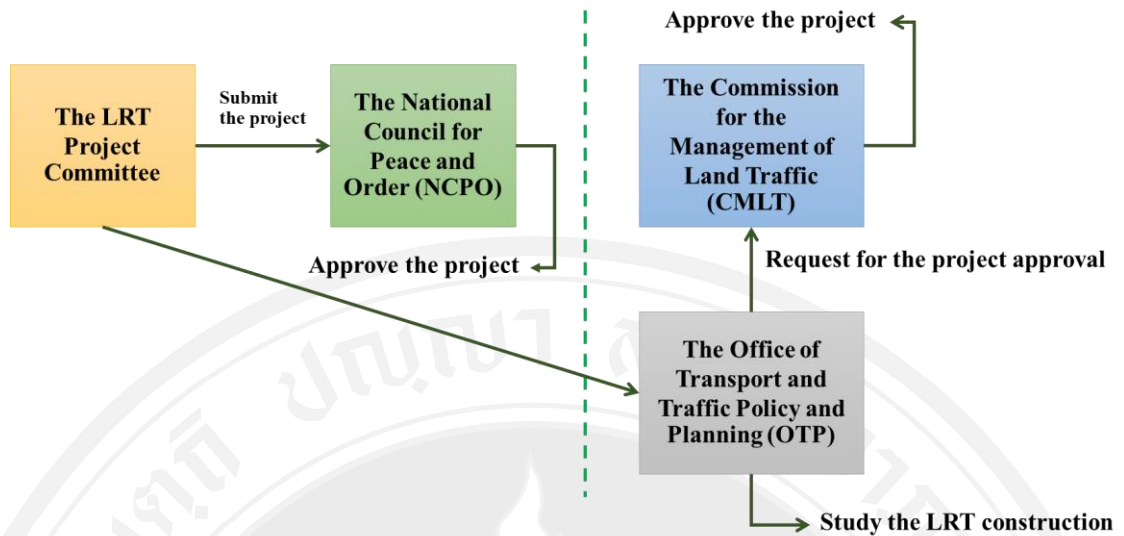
The LRT Project Committee

Submit the project

The National Council for Peace and Order (NCPO)

Approve the project

Approve the project

The Commission for the Management of Land Traffic (CMLT)

Request for the project approval

The Office of Transport and Traffic Policy and Planning (OTP)

Study the LRT construction